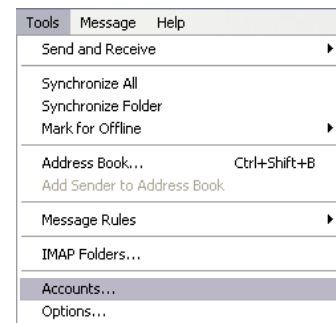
Tools Message Help

Send and Receive

Synchronize All
Synchronize Folder
Mark for Offline

Address Book... Ctrl+Shift+B
Add Sender to Address Book

Message Rules

IMAP Folders...

Accounts...
Options...